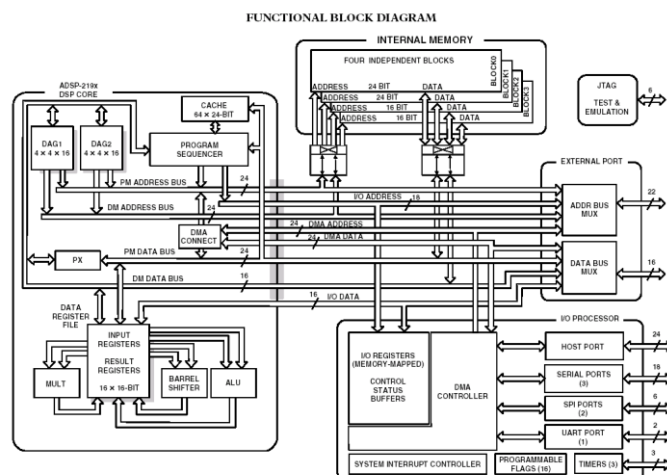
FUNCTIONAL BLOCK DIAGRAM

INTERNAL MEMORY

FOUR INDEPENDENT BLOCKS

BLOCK0
BLOCK1
BLOCK2
BLOCK3

ADDRESS 24 BIT
ADDRESS 24 BIT
ADDRESS 16 BIT
ADDRESS 16 BIT

DATA
DATA
DATA
DATA

JTAG
TEST & EMULATION

6

ADSP-219x DSP CORE

CACHE 64 × 24-BIT

DAG1 4 × 4 × 16

DAG2 4 × 4 × 16

PROGRAM SEQUENCER

PM ADDRESS BUS

24

DM ADDRESS BUS

I/O ADDRESS

18

EXTERNAL PORT

ADDR BUS MUX

22

DMA CONNECT

24

DMA ADDRESS

24

DMA DATA

PM DATA BUS

24

PX

DATA BUS MUX

16

DM DATA BUS

16

16

I/O DATA

DATA REGISTER FILE

INPUT REGISTERS

RESULT REGISTERS

16 × 16-BIT

MULT

BARREL SHIFTER

ALU

I/O PROCESSOR

I/O REGISTERS (MEMORY-MAPPED)

CONTROL STATUS BUFFERS

DMA CONTROLLER

HOST PORT

24

SERIAL PORTS (3)

18

SPI PORTS (2)

6

UART PORT (1)

2

SYSTEM INTERRUPT CONTROLLER

PROGRAMMABLE FLAGS (16)

TIMERS (3)

3